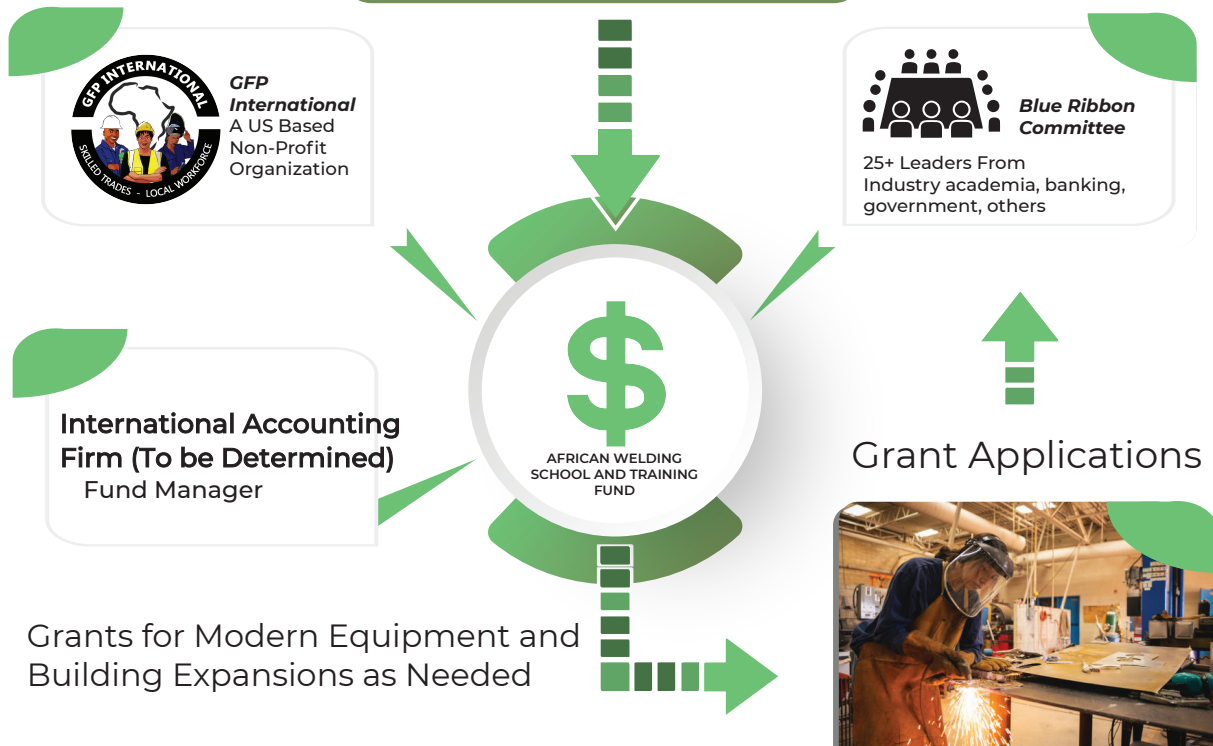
GFP INTERNATIONAL
SKILLED TRADES - LOCAL WORKFORCE

GFP International
A US Based Non-Profit Organization

Blue Ribbon Committee
25+ Leaders From Industry academia, banking, government, others

International Accounting Firm (To be Determined)
Fund Manager

$
AFRICAN WELDING SCHOOL AND TRAINING FUND

Grant Applications

Grants for Modern Equipment and Building Expansions as Needed